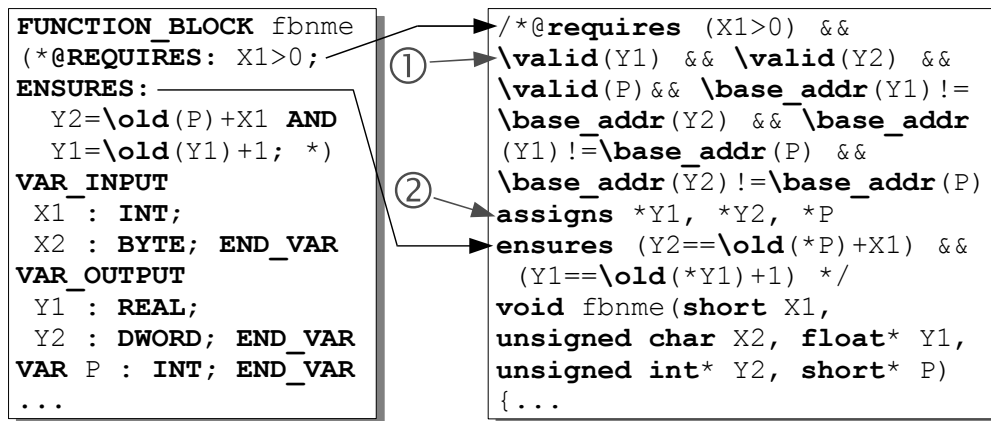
FUNCTION_BLOCK fbnme
(*@REQUIRES: X1>0;
ENSURES:
Y2=\old(P)+X1 AND
Y1=\old(Y1)+1; *)
VAR_INPUT
X1 : INT;
X2 : BYTE; END_VAR
VAR_OUTPUT
Y1 : REAL;
Y2 : DWORD; END_VAR
VAR P : INT; END_VAR
...

①

②

/*@requires (X1>0) &&
\valid(Y1) && \valid(Y2) &&
\valid(P)&& \base_addr(Y1)!=
\base_addr(Y2) && \base_addr
(Y1)!=\base_addr(P) &&
\base_addr(Y2)!=\base_addr(P)
assigns *Y1, *Y2, *P
ensures (Y2==\old(*P)+X1) &&
(Y1==\old(*Y1)+1) */
void fbnme(short X1,
unsigned char X2, float* Y1,
unsigned int* Y2, short* P)
{...